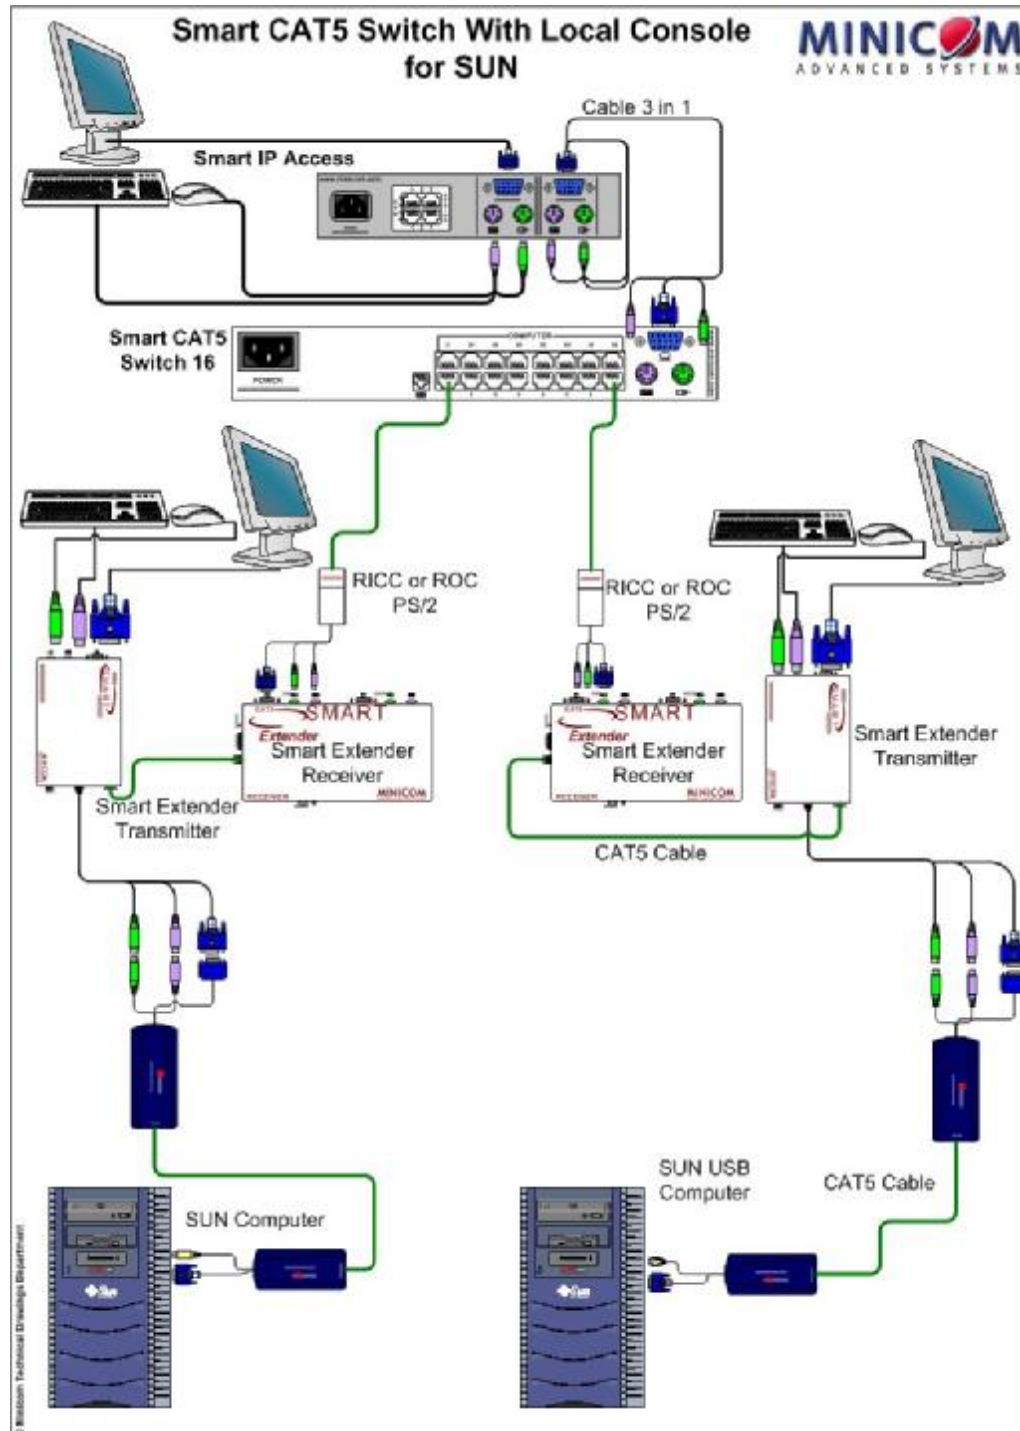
Smart CAT5 Switch With Local Console for SUN

MINICOM
ADVANCED SYSTEMS

Cable 3 in 1

Smart IP Access

Smart CAT5 Switch 16

POWER

COMPUTER

RICC or ROC PS/2

RICC or ROC PS/2

SMART Extender
Smart Extender Receiver
MINICOM

SMART Extender
Smart Extender Receiver
MINICOM

Smart Extender Transmitter

Smart Extender Transmitter

CAT5 Cable

SUN Computer

SUN USB Computer

CAT5 Cable

Minicom Technical Drawings Department